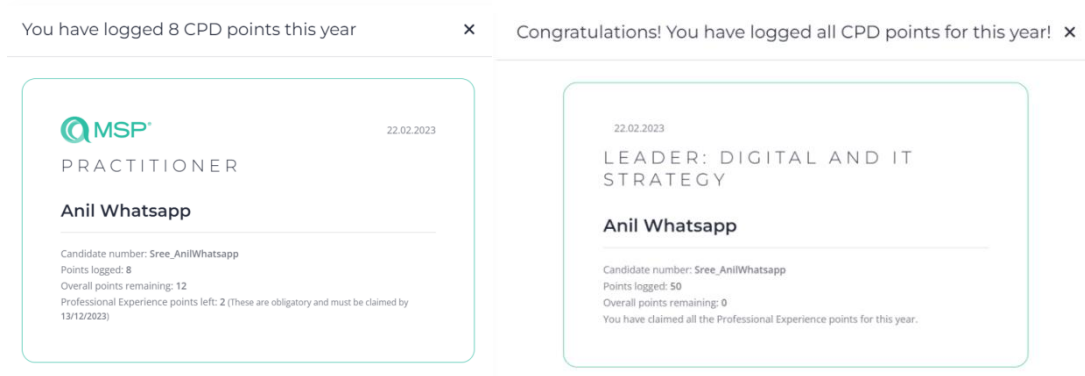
You have logged 8 CPD points this year ×

MSP®

22.02.2023

PRACTITIONER

Anil Whatsapp

Candidate number: Sree_AnilWhatsapp
Points logged: 8
Overall points remaining: 12
Professional Experience points left: 2 (These are obligatory and must be claimed by 13/12/2023)

Congratulations! You have logged all CPD points for this year! ×

22.02.2023

LEADER: DIGITAL AND IT STRATEGY

Anil Whatsapp

Candidate number: Sree_AnilWhatsapp
Points logged: 50
Overall points remaining: 0
You have claimed all the Professional Experience points for this year.